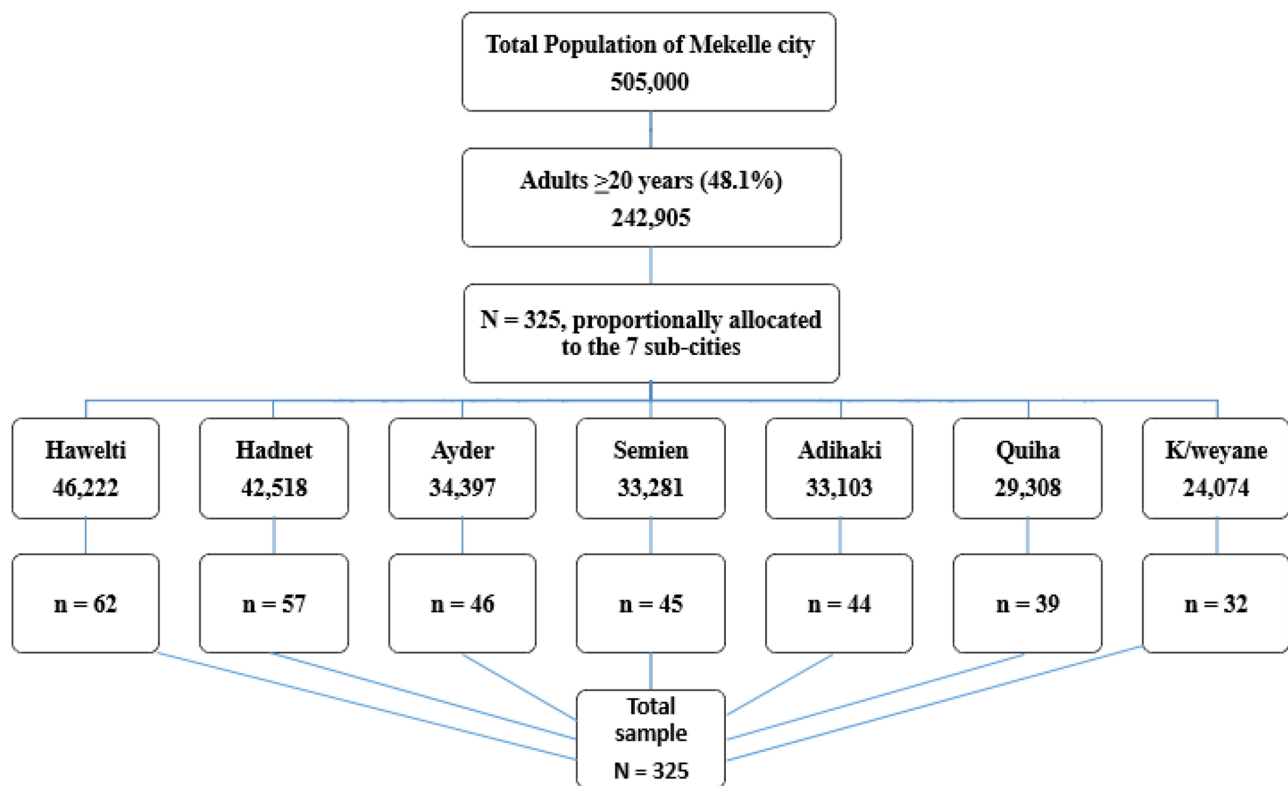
Total Population of Mekelle city
505,000

Adults $\geq$20 years (48.1%)
242,905

N = 325, proportionally allocated to the 7 sub-cities

Hawelti
46,222

Hadnet
42,518

Ayder
34,397

Semien
33,281

Adihaki
33,103

Quiha
29,308

K/weyane
24,074

n = 62

n = 57

n = 46

n = 45

n = 44

n = 39

n = 32

Total sample
N = 325